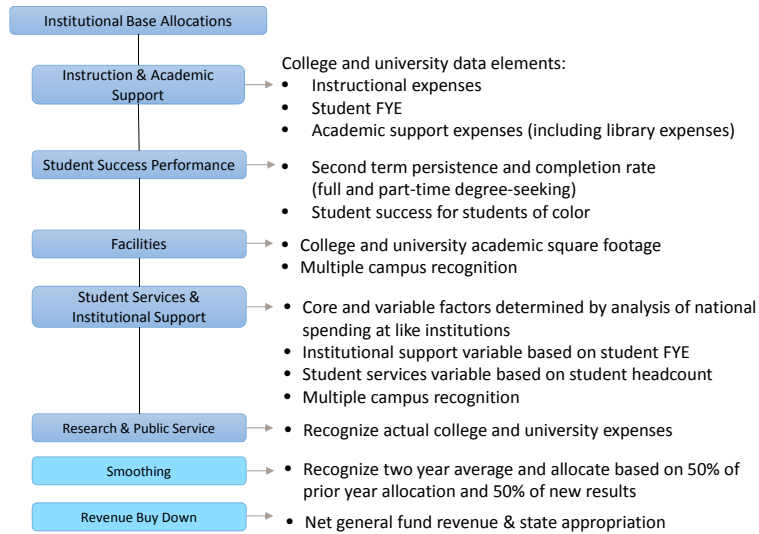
Institutional Base Allocations

Instruction & Academic Support

College and university data elements:
- Instructional expenses
- Student FYE
- Academic support expenses (including library expenses)

Student Success Performance

- Second term persistence and completion rate (full and part-time degree-seeking)
- Student success for students of color

Facilities

- College and university academic square footage
- Multiple campus recognition

Student Services & Institutional Support

- Core and variable factors determined by analysis of national spending at like institutions
- Institutional support variable based on student FYE
- Student services variable based on student headcount
- Multiple campus recognition

Research & Public Service

- Recognize actual college and university expenses

Smoothing

- Recognize two year average and allocate based on 50% of prior year allocation and 50% of new results

Revenue Buy Down

- Net general fund revenue & state appropriation